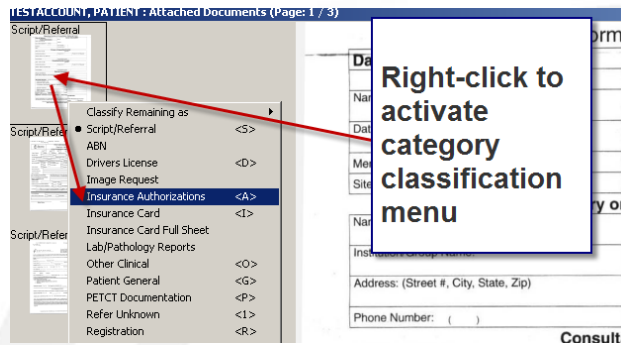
TESTACCOUNT, PATIENT : Attached Documents (Page: 1 / 3)

Script/Referral

Script/Refer

Script/Refer

Classify Remaining as
Script/Referral <S>
ABN
Drivers License <D>
Image Request
Insurance Authorizations <A>
Insurance Card <I>
Insurance Card Full Sheet
Lab/Pathology Reports
Other Clinical <O>
Patient General <G>
PETCT Documentation <P>
Refer Unknown <1>
Registration <R>

Right-click to activate category classification menu

orm

Da

Nam

Dat

Me

Site

ry o

Nar

Institution/Group Name:

Address: (Street #, City, State, Zip)

Phone Number: ( )

Consult